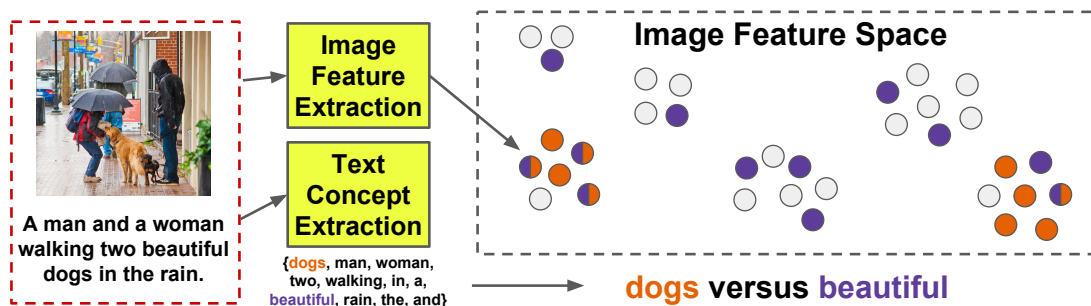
A man and a woman walking two beautiful dogs in the rain.

Image Feature Extraction

Text Concept Extraction

{dogs, man, woman, two, walking, in, a, beautiful, rain, the, and}

Image Feature Space

dogs versus beautiful